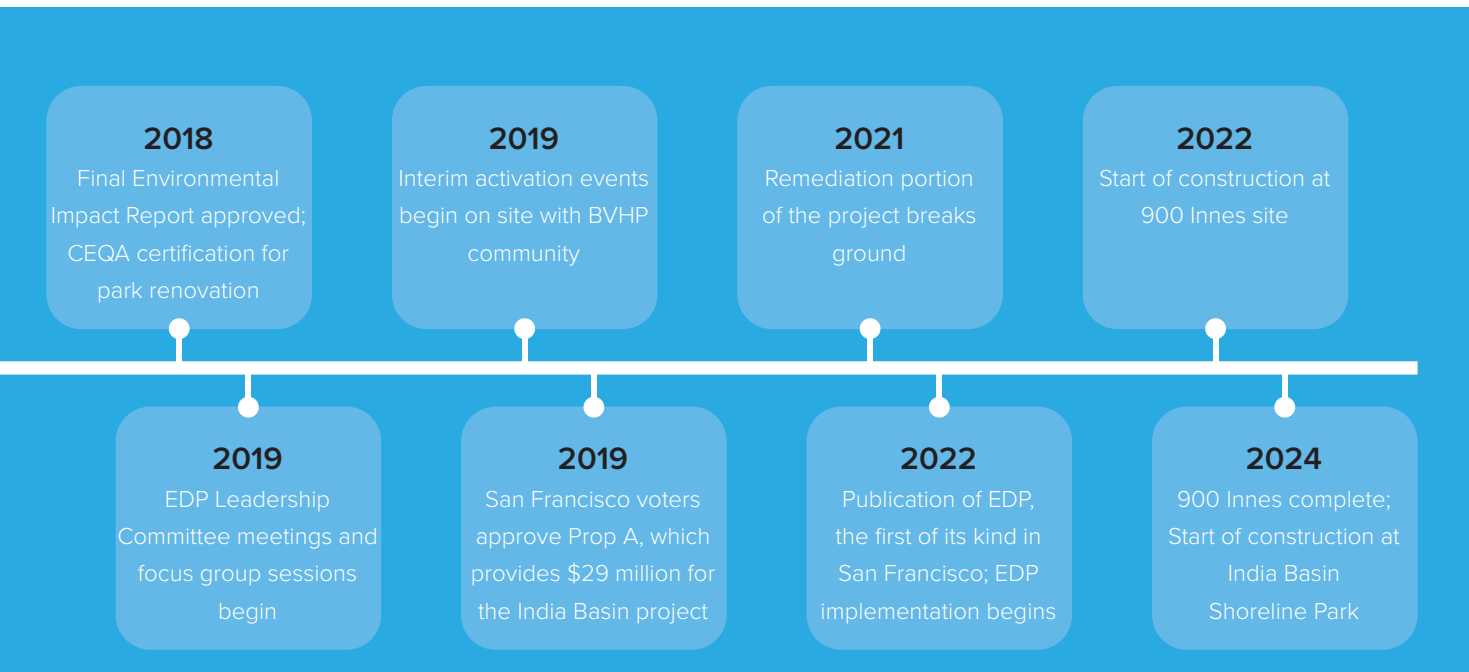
2018
Final Environmental Impact Report approved; CEQA certification for park renovation

2019
EDP Leadership Committee meetings and focus group sessions begin

2019
Interim activation events begin on site with BVHP community

2019
San Francisco voters approve Prop A, which provides \$29 million for the India Basin project

2021
Remediation portion of the project breaks ground

2022
Publication of EDP, the first of its kind in San Francisco; EDP implementation begins

2022
Start of construction at 900 Innes site

2024
900 Innes complete; Start of construction at India Basin Shoreline Park